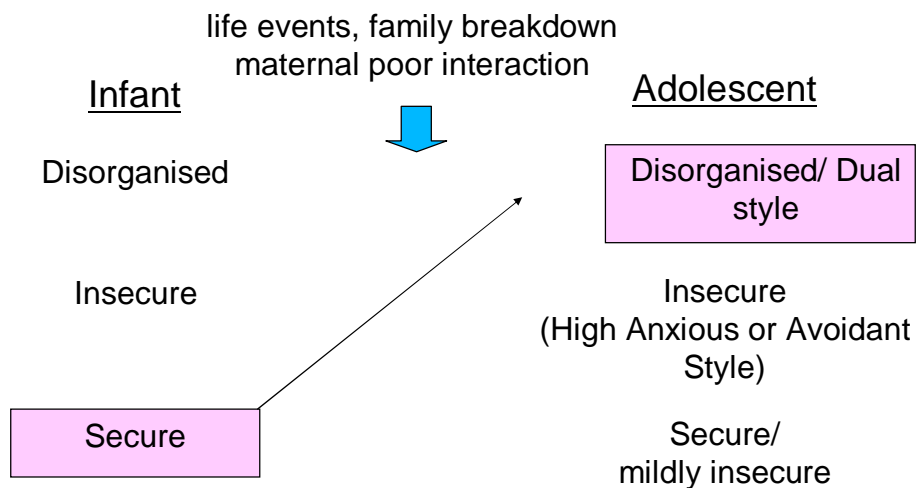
life events, family breakdown
maternal poor interaction

Infant

Disorganised

Insecure

Secure

Adolescent

Disorganised/ Dual style

Insecure (High Anxious or Avoidant Style)

Secure/ mildly insecure